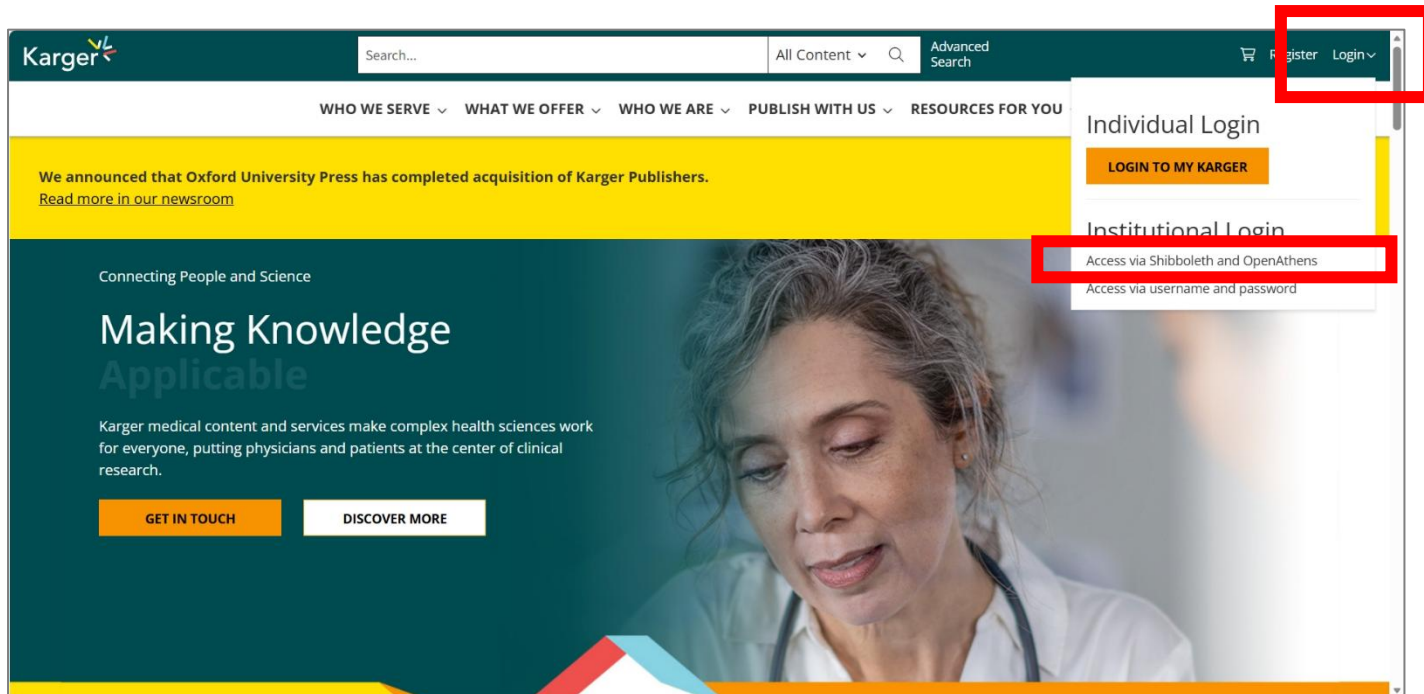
Karger

Search...

All Content

Advanced Search

Register Login

WHO WE SERVE WHAT WE OFFER WHO WE ARE PUBLISH WITH US RESOURCES FOR YOU

Individual Login

LOGIN TO MY KARGER

Institutional Login

Access via Shibboleth and OpenAthens

Access via username and password

We announced that Oxford University Press has completed acquisition of Karger Publishers.

Read more in our newsroom

Connecting People and Science

Making Knowledge Applicable

Karger medical content and services make complex health sciences work for everyone, putting physicians and patients at the center of clinical research.

GET IN TOUCH

DISCOVER MORE